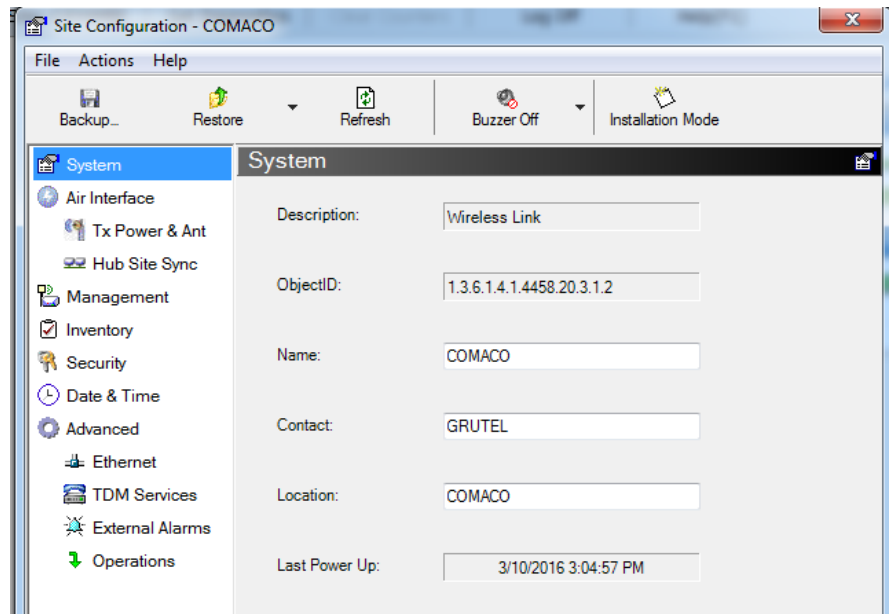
Site Configuration - COMACO

File Actions Help

Backup... Restore Refresh Buzzer Off Installation Mode

System
Air Interface
Tx Power & Ant
Hub Site Sync
Management
Inventory
Security
Date & Time
Advanced
Ethernet
TDM Services
External Alarms
Operations

System

Description: Wireless Link

ObjectID: 1.3.6.1.4.1.4458.20.3.1.2

Name: COMACO

Contact: GRUTEL

Location: COMACO

Last Power Up: 3/10/2016 3:04:57 PM